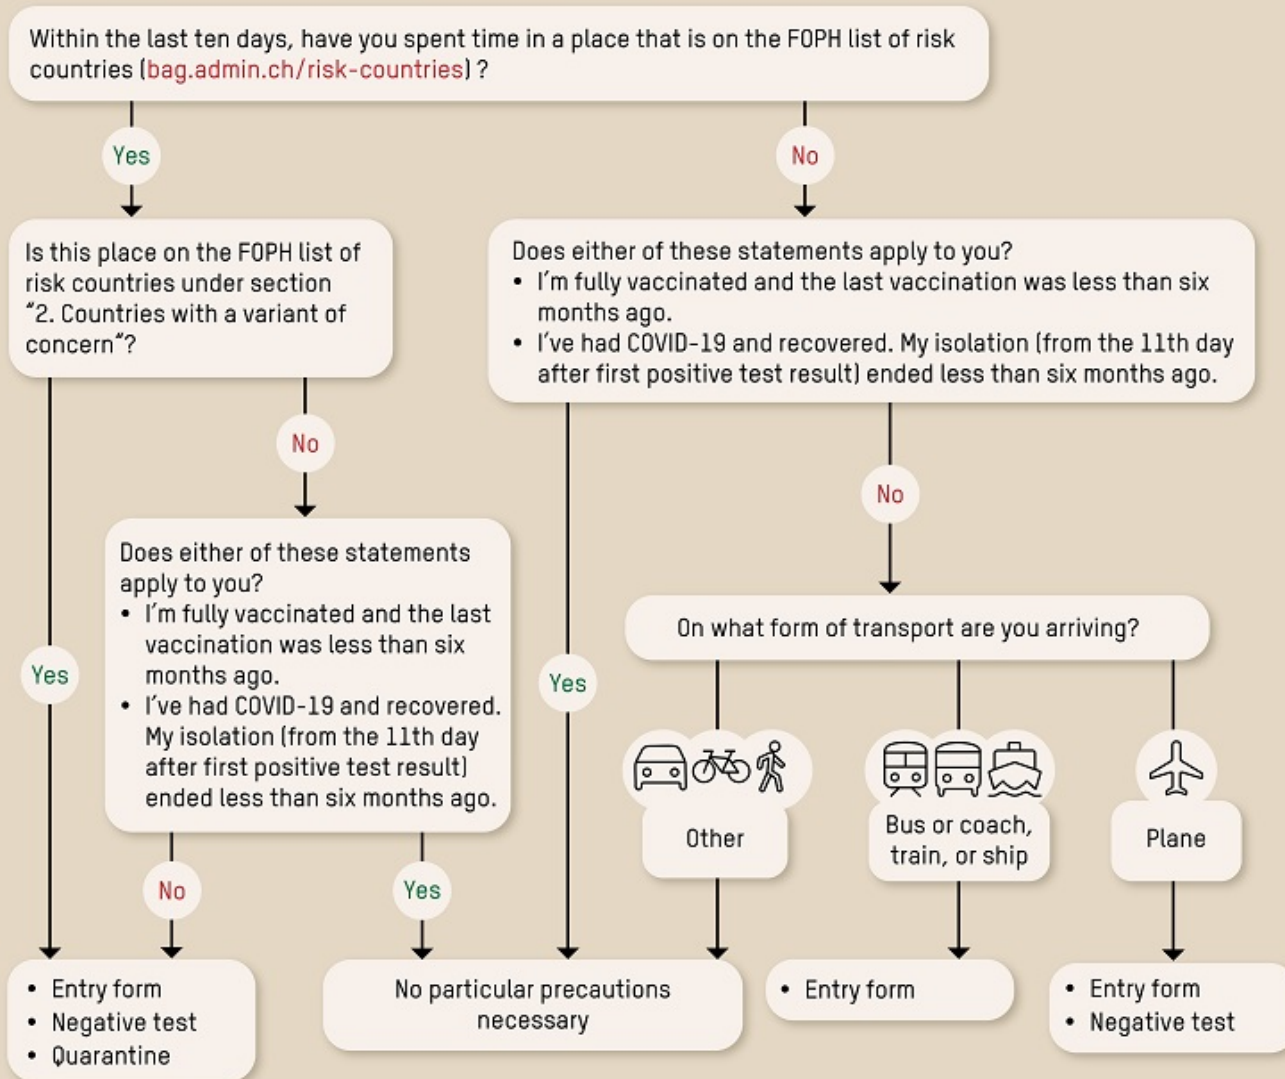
Within the last ten days, have you spent time in a place that is on the FOPH list of risk countries (bag.admin.ch/risk-countries) ?

Yes

No

Is this place on the FOPH list of risk countries under section "2. Countries with a variant of concern"?

Does either of these statements apply to you?
• I'm fully vaccinated and the last vaccination was less than six months ago.
• I've had COVID-19 and recovered. My isolation (from the 11th day after first positive test result) ended less than six months ago.

No

No

Does either of these statements apply to you?
• I'm fully vaccinated and the last vaccination was less than six months ago.
• I've had COVID-19 and recovered. My isolation (from the 11th day after first positive test result) ended less than six months ago.

On what form of transport are you arriving?

Yes

Yes

Other

Bus or coach, train, or ship

Plane

No

Yes

• Entry form
• Negative test
• Quarantine

No particular precautions necessary

• Entry form

• Entry form
• Negative test